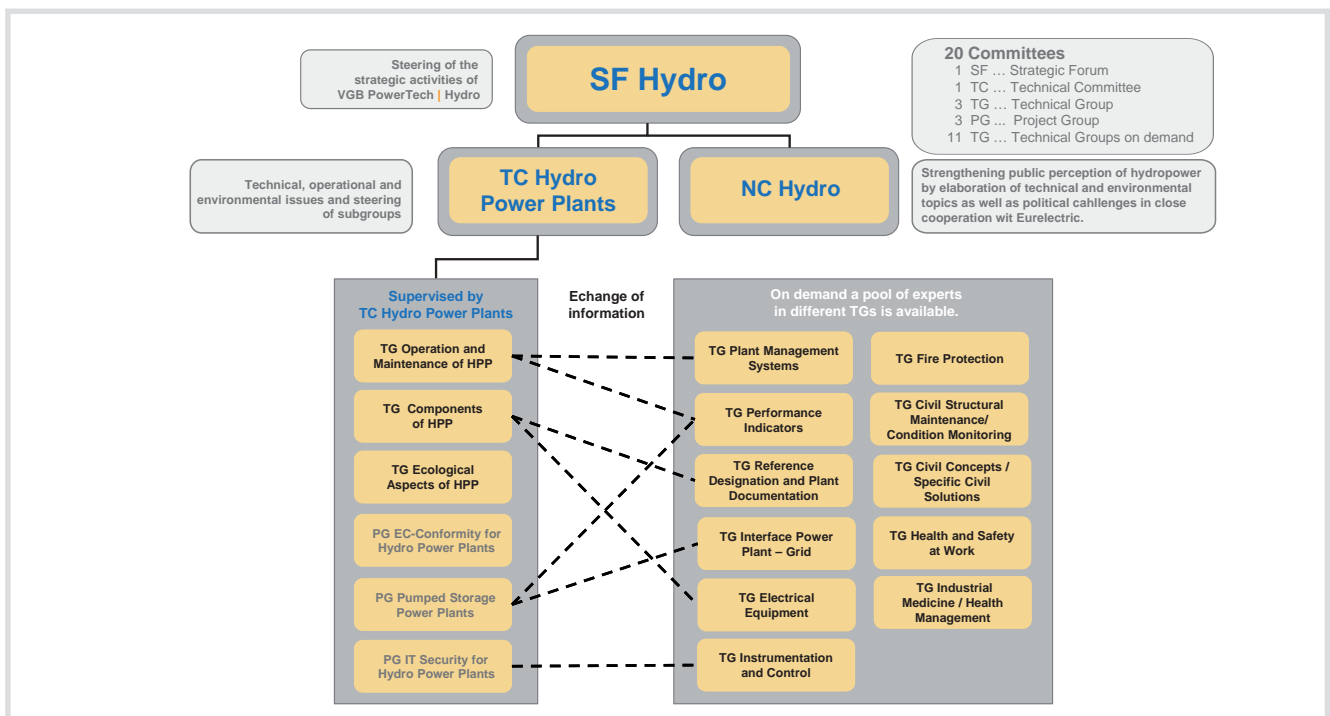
Steering of the strategic activities of VGB PowerTech | Hydro

SF Hydro

20 Committees
1 SF … Strategic Forum
1 TC … Technical Committee
3 TG … Technical Group
3 PG … Project Group
11 TG … Technical Groups on demand

Technical, operational and environmental issues and steering of subgroups

TC Hydro Power Plants

NC Hydro

Strengthening public perception of hydropower by elaboration of technical and environmental topics as well as political cahllenges in close cooperation wit Eurelectric.

Supervised by TC Hydro Power Plants

TG Operation and Maintenance of HPP

TG Components of HPP

TG Ecological Aspects of HPP

PG EC-Conformity for Hydro Power Plants

PG Pumped Storage Power Plants

PG IT Security for Hydro Power Plants

Echange of information

On demand a pool of experts in different TGs is available.

TG Plant Management Systems

TG Fire Protection

TG Performance Indicators

TG Civil Structural Maintenance/ Condition Monitoring

TG Reference Designation and Plant Documentation

TG Civil Concepts / Specific Civil Solutions

TG Interface Power Plant – Grid

TG Health and Safety at Work

TG Electrical Equipment

TG Industrial Medicine / Health Management

TG Instrumentation and Control